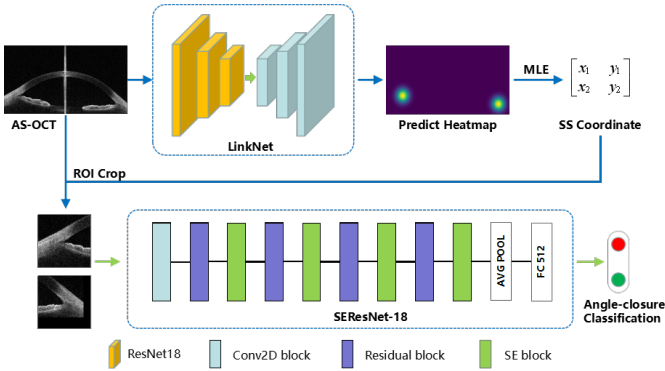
AS-OCT

LinkNet

Predict Heatmap

MLE

$\begin{bmatrix} x_1 & y_1 \\ x_2 & y_2 \end{bmatrix}$

SS Coordinate

ROI Crop

AVG POOL

FC 512

SEResNet-18

Angle-closure Classification

ResNet18

Conv2D block

Residual block

SE block